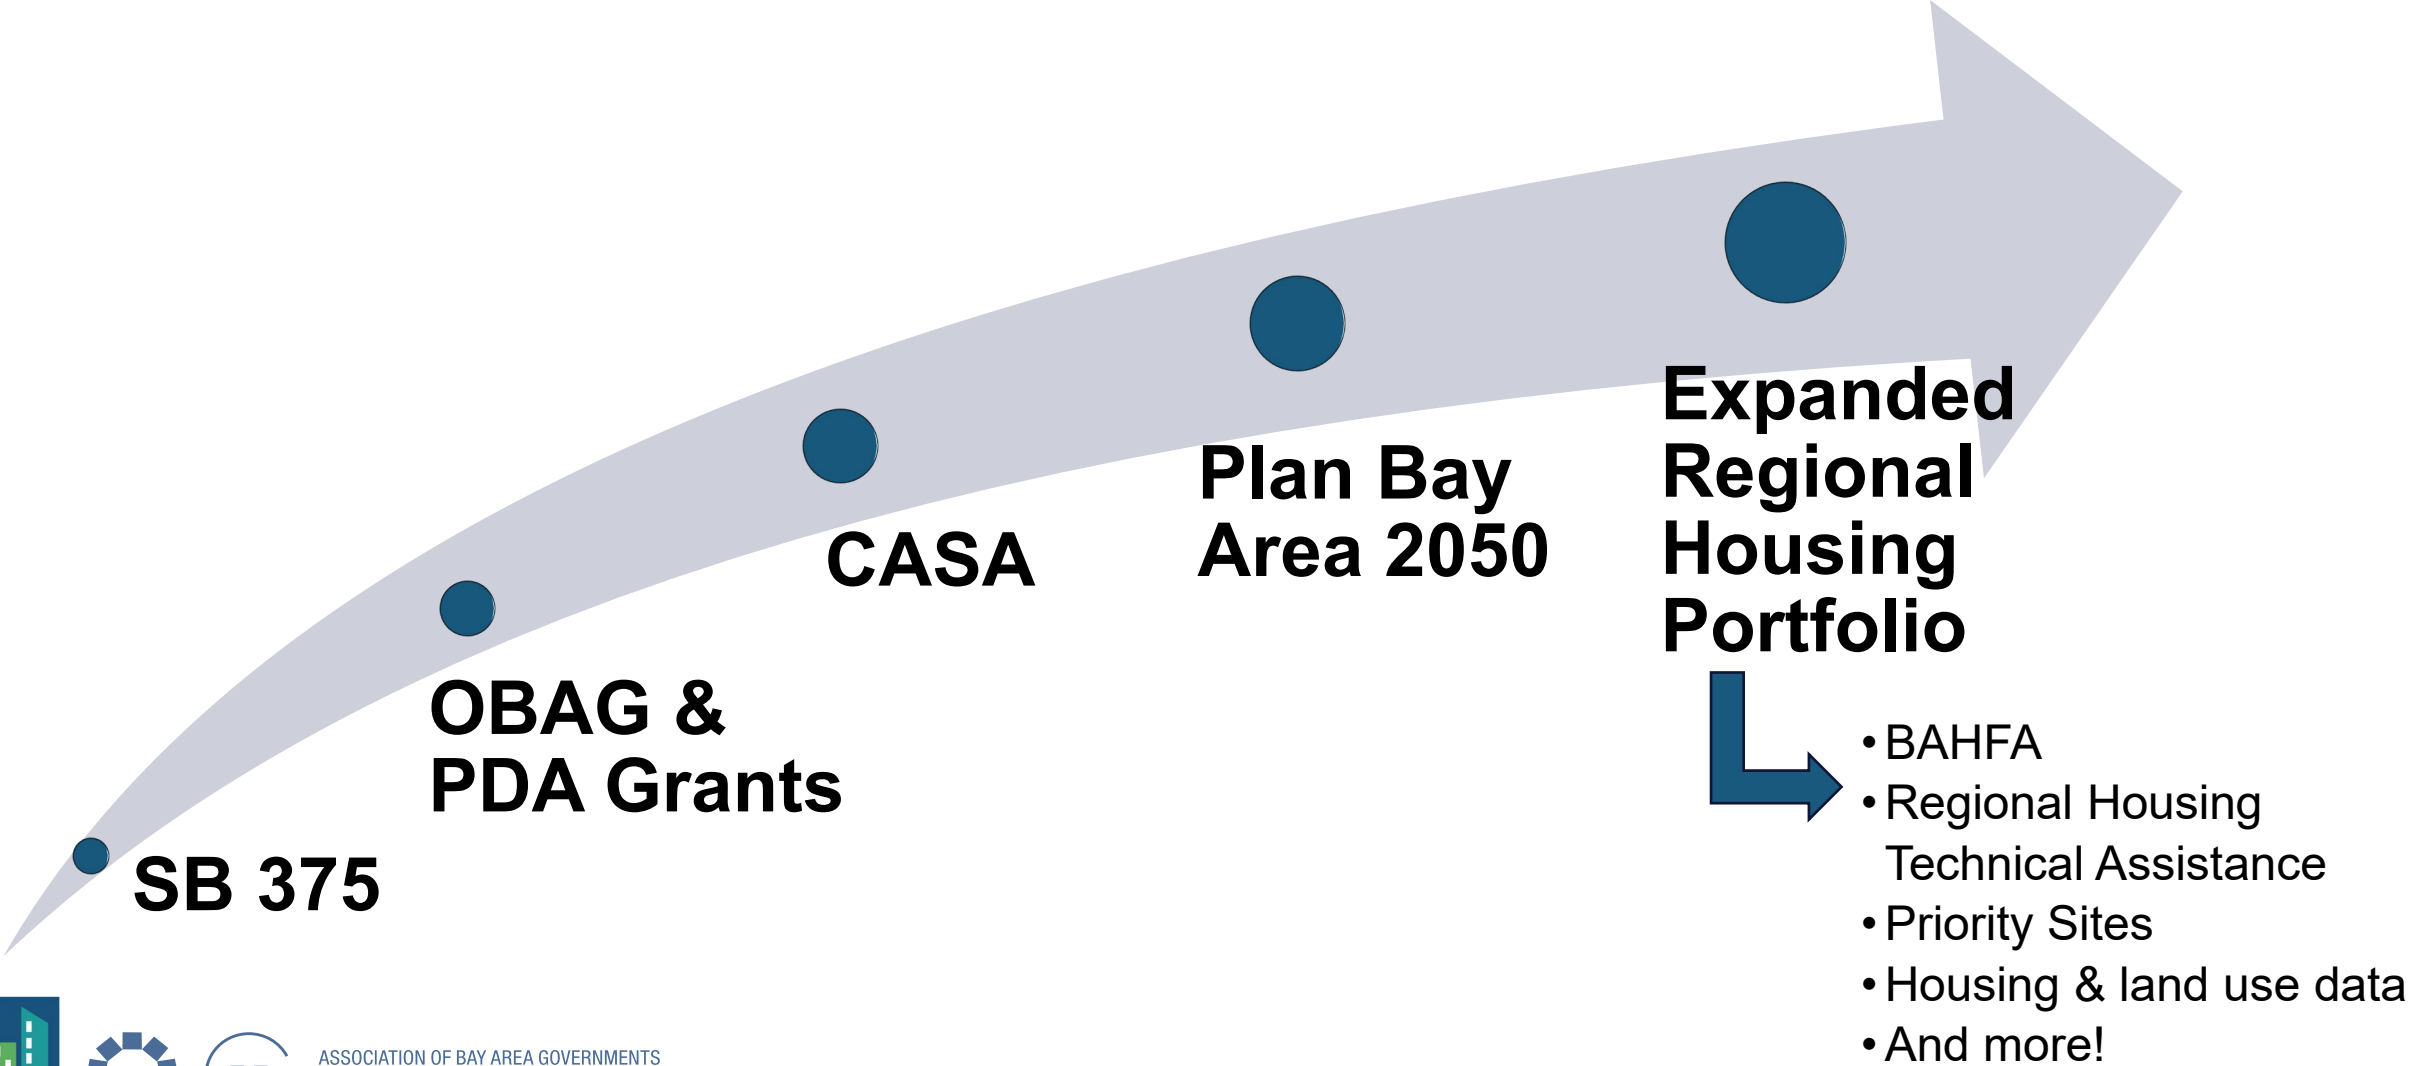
SB 375

OBAG & PDA Grants

CASA

Plan Bay Area 2050

Expanded Regional Housing Portfolio

- BAHFA
- Regional Housing Technical Assistance
- Priority Sites
- Housing & land use data
- And more!

ASSOCIATION OF BAY AREA GOVERNMENTS